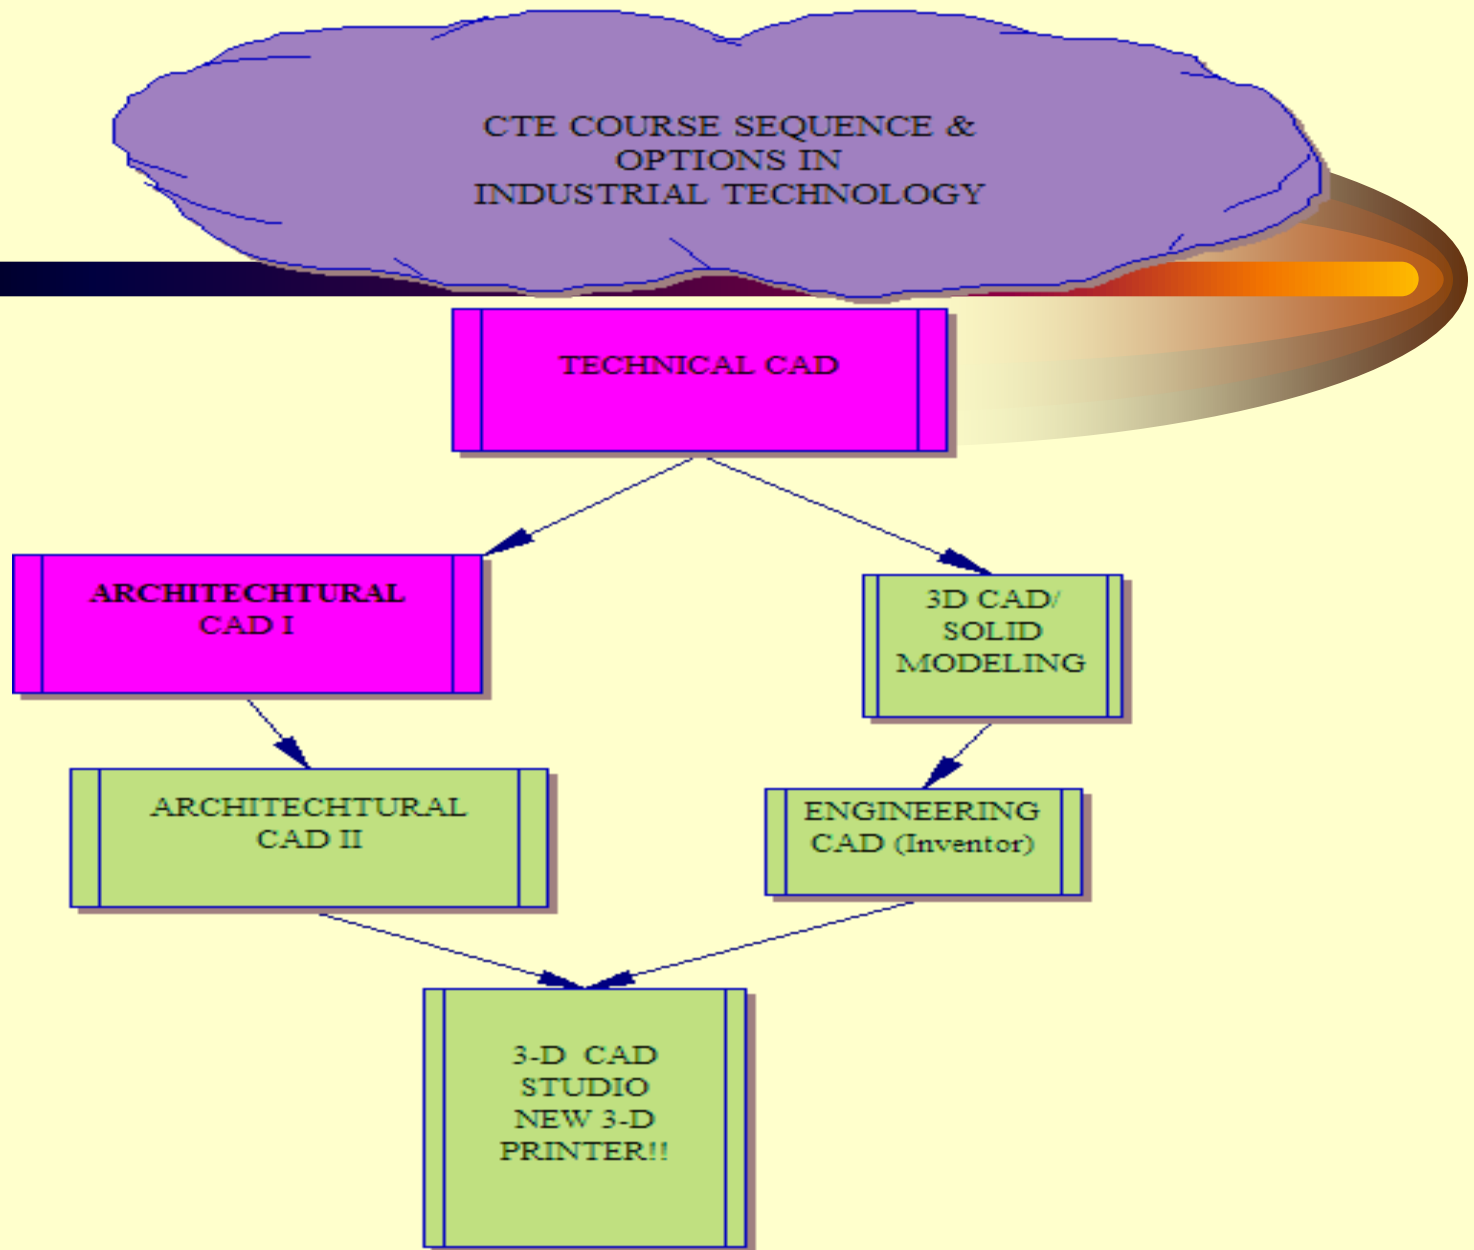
CTE COURSE SEQUENCE & OPTIONS IN INDUSTRIAL TECHNOLOGY

TECHNICAL CAD

ARCHITECHTURAL CAD I

3D CAD/ SOLID MODELING

ARCHITECHTURAL CAD II

ENGINEERING CAD (Inventor)

3-D CAD STUDIO NEW 3-D PRINTER!!